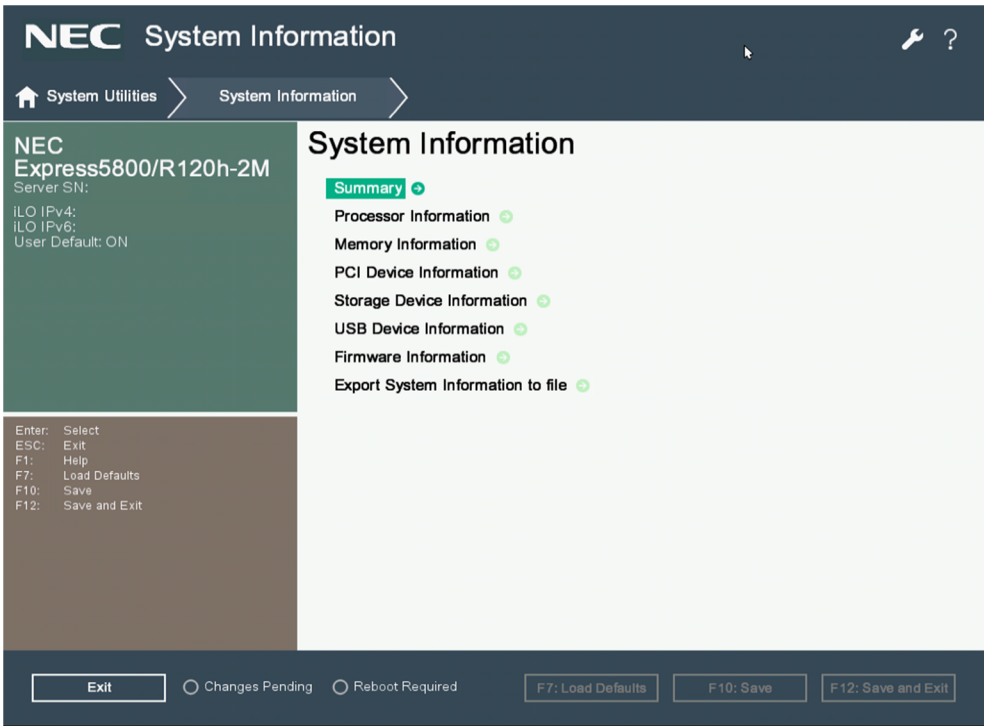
NEC System Information

System Utilities System Information

NEC
Express5800/R120h-2M
Server SN:

iLO IPv4:
iLO IPv6:
User Default: ON

Enter: Select
ESC: Exit
F1: Help
F7: Load Defaults
F10: Save
F12: Save and Exit

System Information

Summary
Processor Information
Memory Information
PCI Device Information
Storage Device Information
USB Device Information
Firmware Information
Export System Information to file

Exit
Changes Pending
Reboot Required
F7: Load Defaults
F10: Save
F12: Save and Exit